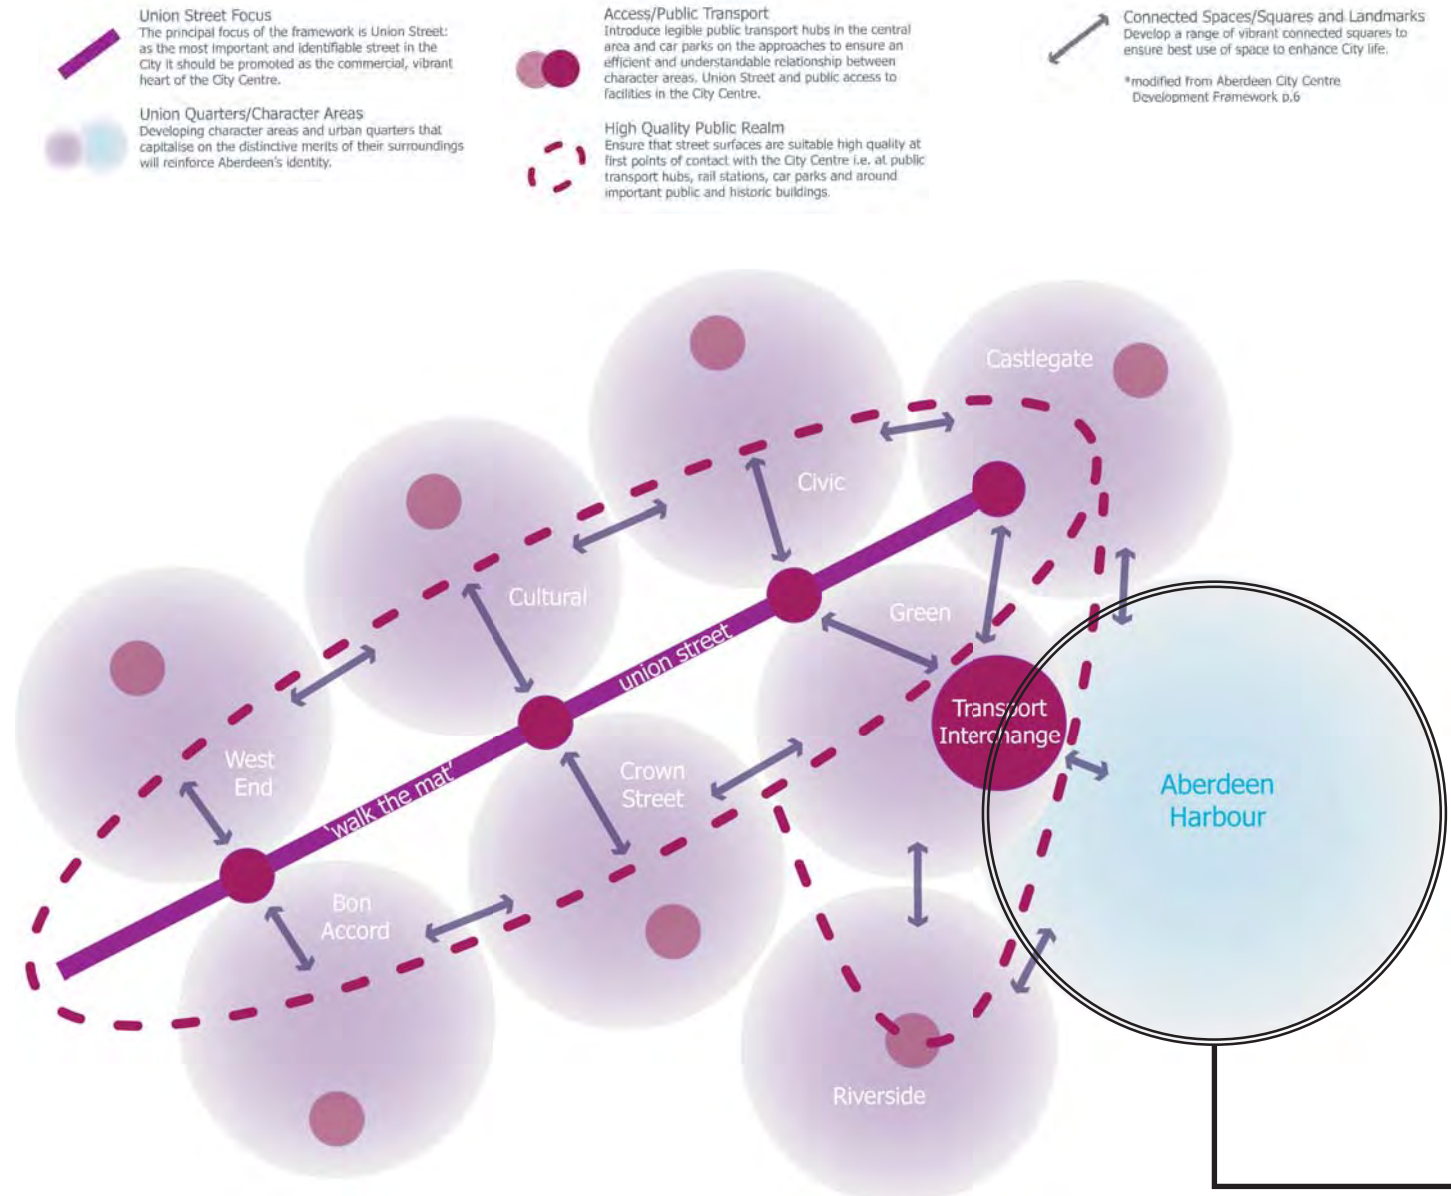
Union Street Focus
The principal focus of the framework is Union Street: as the most important and identifiable street in the City it should be promoted as the commercial, vibrant heart of the City Centre.

Union Quarters/Character Areas
Developing character areas and urban quarters that capitalise on the distinctive merits of their surroundings will reinforce Aberdeen's identity.

Access/Public Transport
Introduce legible public transport hubs in the central area and car parks on the approaches to ensure an efficient and understandable relationship between character areas, Union Street and public access to facilities in the City Centre.

High Quality Public Realm
Ensure that street surfaces are suitable high quality at first points of contact with the City Centre i.e. at public transport hubs, rail stations, car parks and around important public and historic buildings.

Connected Spaces/Squares and Landmarks
Develop a range of vibrant connected squares to ensure best use of space to enhance City life.

*modified from Aberdeen City Centre Development Framework p.6

Castlegate

Civic

Cultural

Green

union street

Transport Interchange

West End

'walk the mat'

Crown Street

Aberdeen Harbour

Bon Accord

Riverside